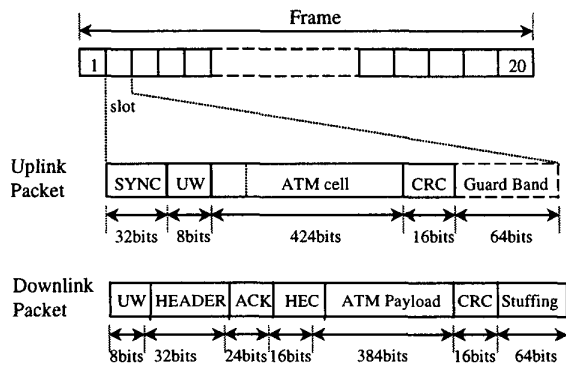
Frame

1

20

slot

Uplink Packet

SYNC | UW | | ATM cell | CRC | Guard Band

32bits | 8bits | 424bits | 16bits | 64bits

Downlink Packet

UW | HEADER | ACK | HEC | ATM Payload | CRC | Stuffing

8bits | 32bits | 24bits | 16bits | 384bits | 16bits | 64bits